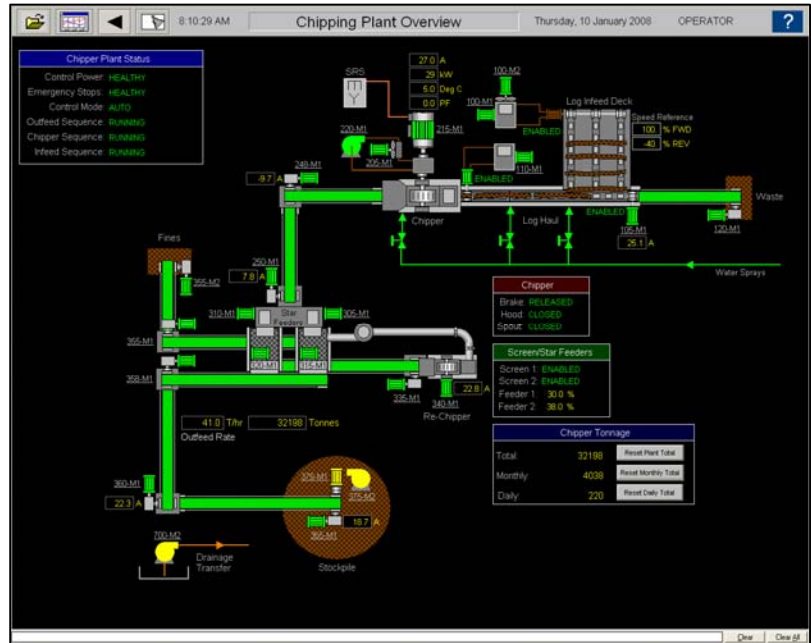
8:10:29 AM

Chipping Plant Overview

Thursday, 10 January 2008

OPERATOR

?

Chipper Plant Status

Control Power: HEALTHY
Emergency Stops: HEALTHY
Control Mode: AUTO
Outfeed Sequence: RUNNING
Chipper Sequence: RUNNING
Infeed Sequence: RUNNING

SRS

27.0 A
29 kW
5.0 Deg C
0.0 PF

215-M1

100-M2

100-M1

ENABLED

Log Infeed Deck

Speed Reference
100 % FWD
-40 % REV

220-M1

205-M1

110-M1

ENABLED

240-M1

-9.7 A

Chipper

Log Haul

ENABLED

Waste

105-M1

120-M1

25.1 A

Water Sprays

Fines

250-M1

7.8 A

355-M2

Star Feeders

310-M1

305-M1

355-M1

300-M1

315-M1

358-M1

Chipper

Brake: RELEASED
Hood: CLOSED
Spout: CLOSED

Screen/Star Feeders

Screen 1: ENABLED
Screen 2: ENABLED
Feeder 1: 30.0 %
Feeder 2: 38.0 %

335-M1

340-M1

22.8 A

Re-Chipper

41.0 T/hr

32188 Tonnes

Outfeed Rate

Chipper Tonnage

Total: 32188 Reset Plant Total
Monthly: 4038 Reset Monthly Total
Daily: 220 Reset Daily Total

360-M1

22.3 A

370-M1

375-M2

18.7 A

365-M1

700-M2

Drainage Transfer

Stockpile

Clear

Clear All